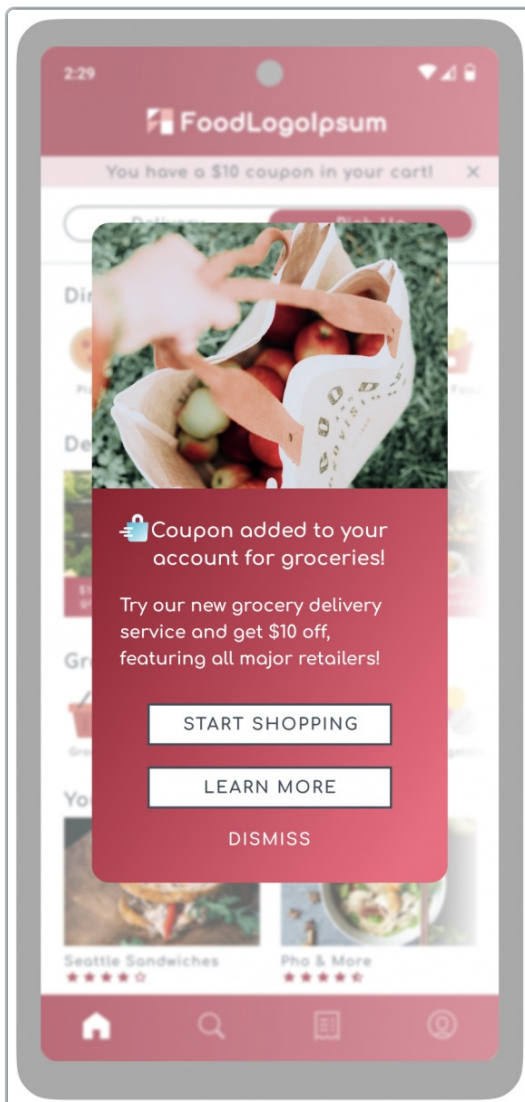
2:29

FoodLogoIpsum

You have a $10 coupon in your cart! ✕

Delivery Pick Up

Coupon added to your account for groceries!

Try our new grocery delivery service and get $10 off, featuring all major retailers!

START SHOPPING

LEARN MORE

DISMISS

Seattle Sandwiches

Pho & More